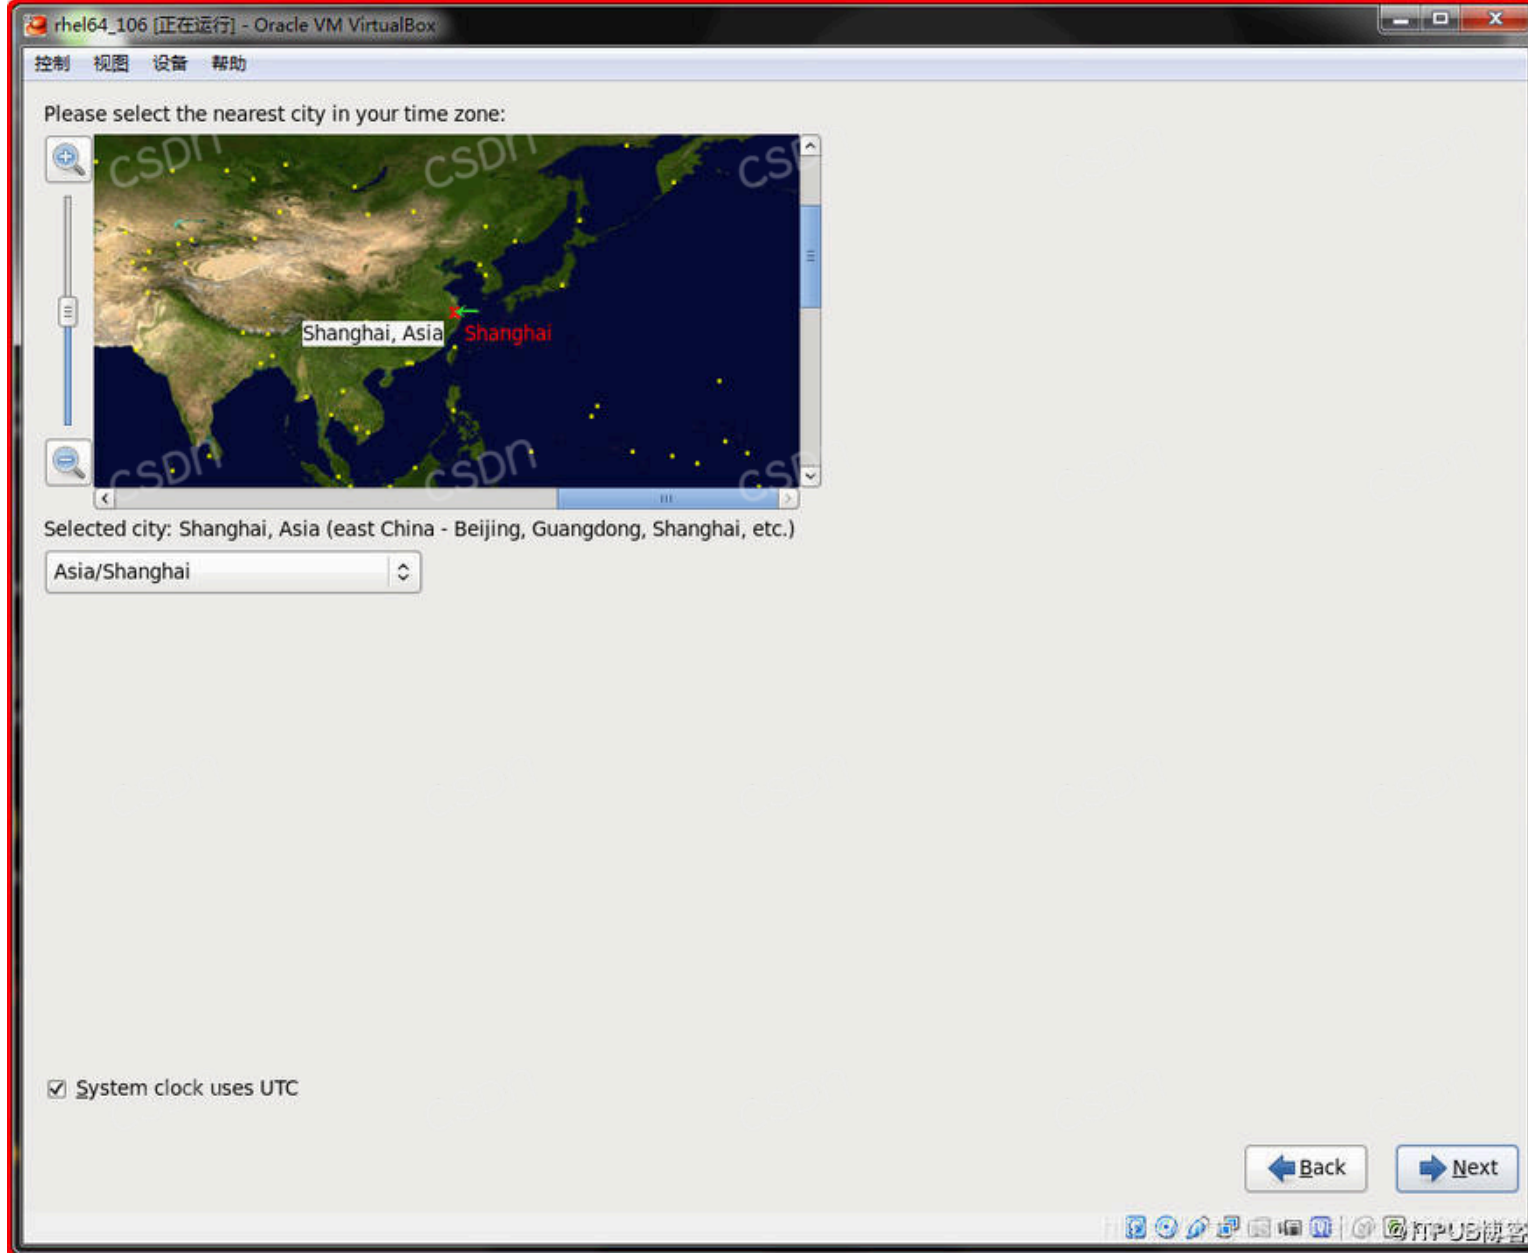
rhel64_106 [正在运行] - Oracle VM VirtualBox

控制 视图 设备 帮助

Please select the nearest city in your time zone:

csdn csdn csdn csdn csdn csdn

Shanghai, Asia Shanghai

Selected city: Shanghai, Asia (east China - Beijing, Guangdong, Shanghai, etc.)

Asia/Shanghai

System clock uses UTC

Back Next

@ITPUB博客